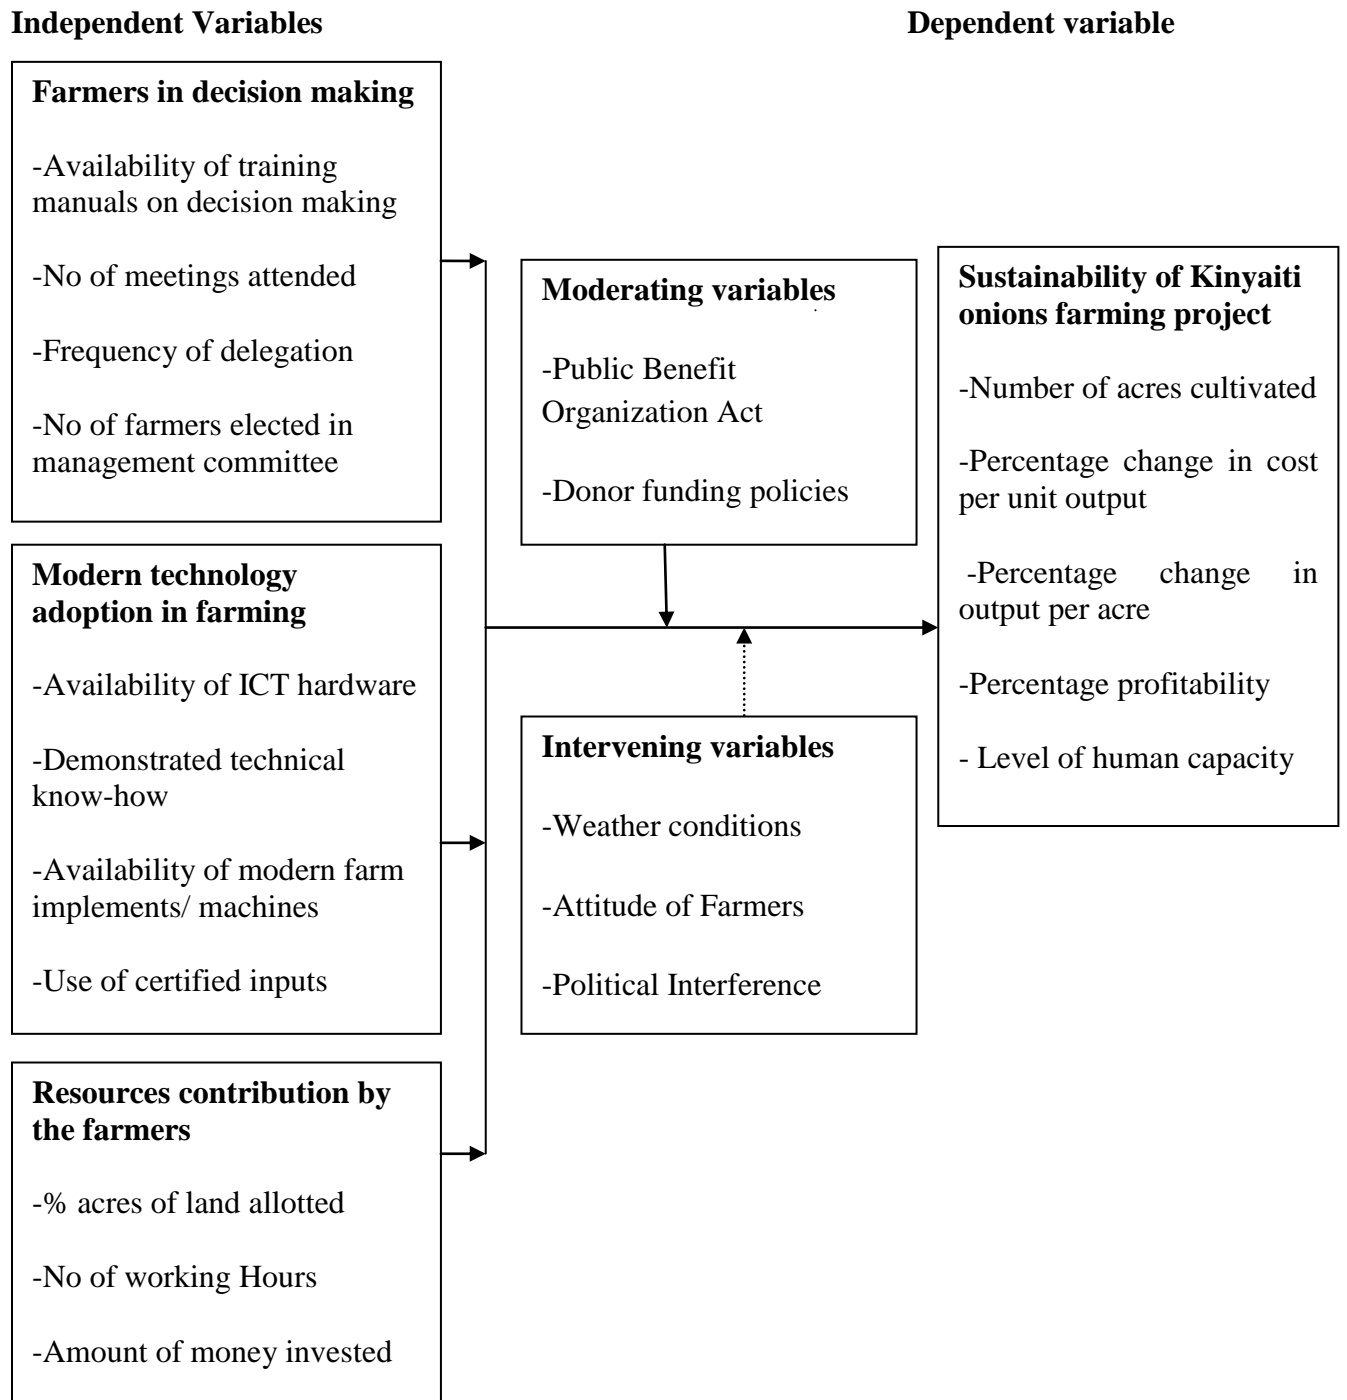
**Independent Variables**

**Dependent variable**

**Farmers in decision making**

-Availability of training manuals on decision making

-No of meetings attended

-Frequency of delegation

-No of farmers elected in management committee

**Modern technology adoption in farming**

-Availability of ICT hardware

-Demonstrated technical know-how

-Availability of modern farm implements/ machines

-Use of certified inputs

**Resources contribution by the farmers**

-% acres of land allotted

-No of working Hours

-Amount of money invested

**Moderating variables**

-Public Benefit Organization Act

-Donor funding policies

**Intervening variables**

-Weather conditions

-Attitude of Farmers

-Political Interference

**Sustainability of Kinyaiti onions farming project**

-Number of acres cultivated

-Percentage change in cost per unit output

-Percentage change in output per acre

-Percentage profitability

- Level of human capacity